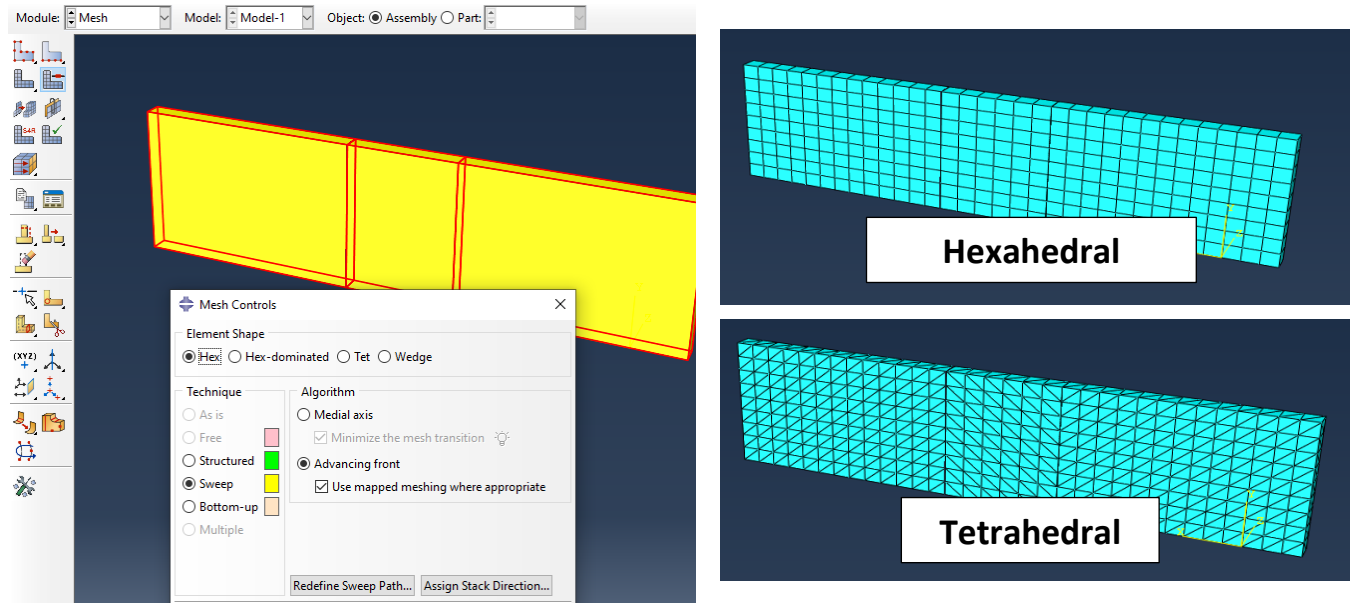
Module: Mesh Model: Model-1 Object: Assembly Part:

(XYZ)

Mesh Controls

Element Shape

Hex Hex-dominated Tet Wedge

Technique

As is

Free

Structured

Sweep

Bottom-up

Multiple

Algorithm

Medial axis

Minimize the mesh transition

Advancing front

Use mapped meshing where appropriate

Redefine Sweep Path... Assign Stack Direction...

Hexahedral

Tetrahedral